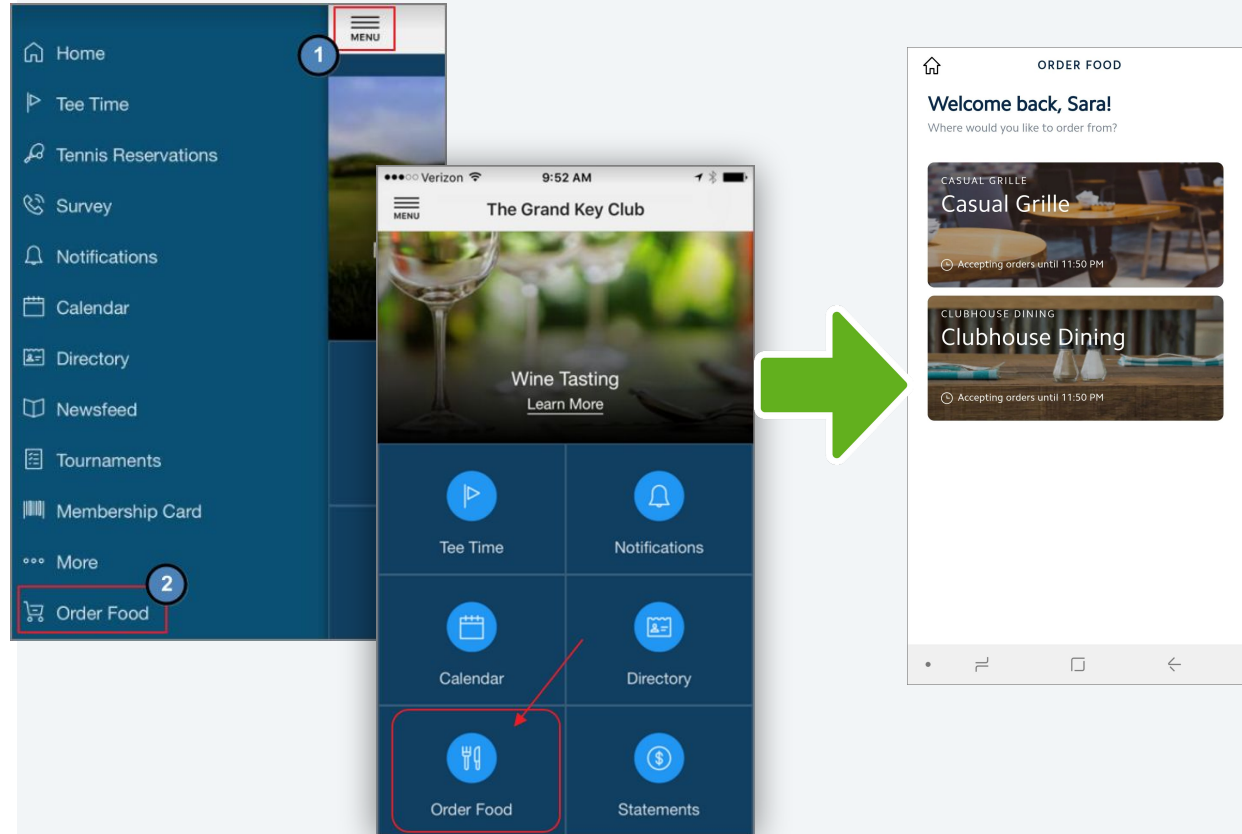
MENU

1

Home

Tee Time

Tennis Reservations

Survey

Notifications

Calendar

Directory

Newsfeed

Tournaments

Membership Card

More

2

Order Food

●●●○○ Verizon 9:52 AM

MENU

The Grand Key Club

Wine Tasting

Learn More

Tee Time

Notifications

Calendar

Directory

Order Food

Statements

ORDER FOOD

Welcome back, Sara!

Where would you like to order from?

CASUAL GRILLE

Casual Grille

Accepting orders until 11:50 PM

CLUBHOUSE DINING

Clubhouse Dining

Accepting orders until 11:50 PM